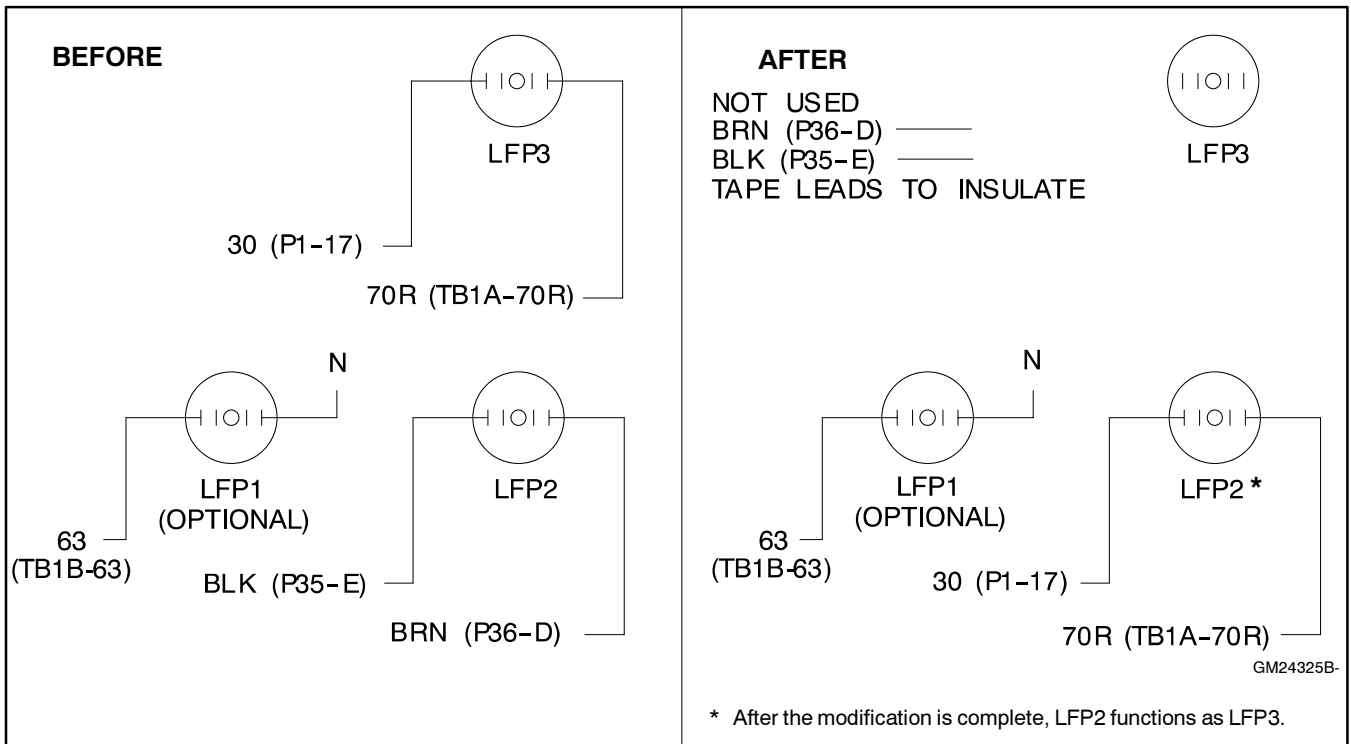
BEFORE

LFP3

30 (P1–17)

70R (TB1A–70R)

N

LFP1
(OPTIONAL)

LFP2

63
(TB1B-63)

BLK (P35–E)

BRN (P36–D)

AFTER

NOT USED
BRN (P36–D)
BLK (P35–E)
TAPE LEADS TO INSULATE

LFP3

N

LFP1
(OPTIONAL)

LFP2 *

63
(TB1B-63)

30 (P1–17)

70R (TB1A–70R)

GM24325B-

* After the modification is complete, LFP2 functions as LFP3.